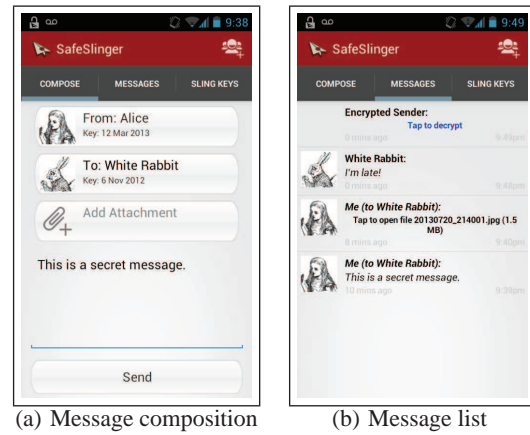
9:38
SafeSlinger
COMPOSE
MESSAGES
SLING KEYS
From: Alice
Key: 12 Mar 2013
To: White Rabbit
Key: 6 Nov 2012
Add Attachment
This is a secret message.
Send

9:49
SafeSlinger
COMPOSE
MESSAGES
SLING KEYS
Encrypted Sender:
Tap to decrypt
0 mins ago
9:49pm
White Rabbit:
I'm late!
0 mins ago
9:48pm
Me (to White Rabbit):
Tap to open file 20130720_214001.jpg (1.5 MB)
8 mins ago
9:40pm
Me (to White Rabbit):
This is a secret message.
10 mins ago
9:39pm

(a) Message composition
(b) Message list